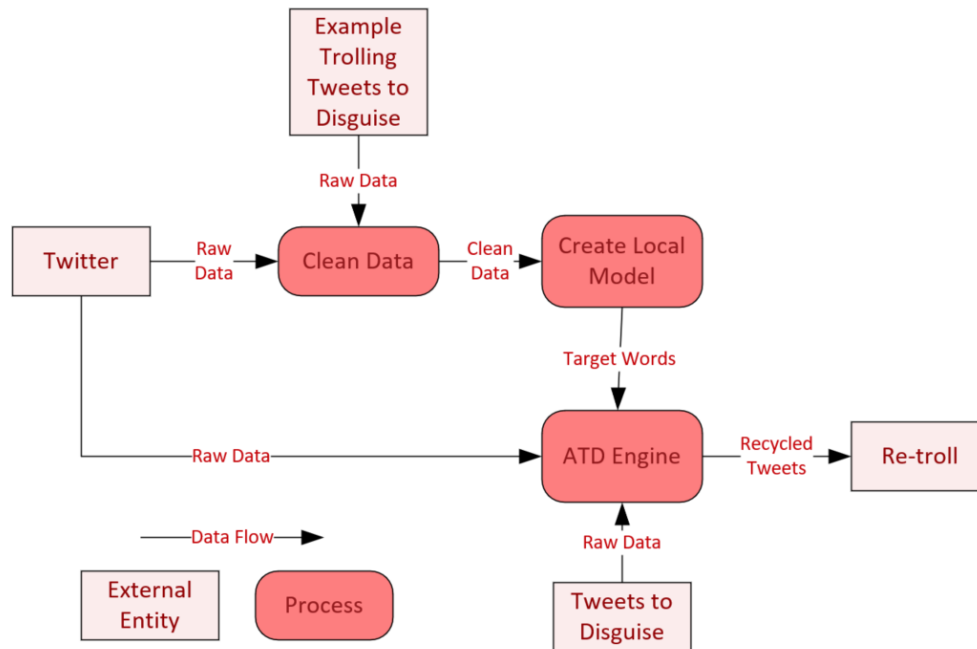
Example Trolling Tweets to Disguise

Raw Data

Twitter

Raw Data

Clean Data

Clean Data

Create Local Model

Target Words

Raw Data

ATD Engine

Recycled Tweets

Re-troll

Data Flow

Raw Data

External Entity

Process

Tweets to Disguise